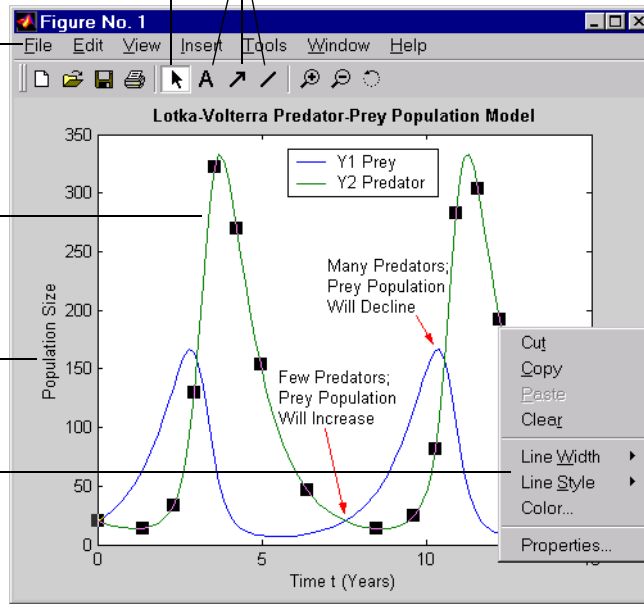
Figure No. 1

File Edit View Insert Tools Window Help

Lotka-Volterra Predator-Prey Population Model

Y1 Prey
Y2 Predator

Many Predators; Prey Population Will Decline

Few Predators; Prey Population Will Increase

Population Size

350
300
250
200
150
100
50
0

0
5
10
15

Time t (Years)

Cut
Copy
Paste
Clear
Line Width
Line Style
Color...
Properties...